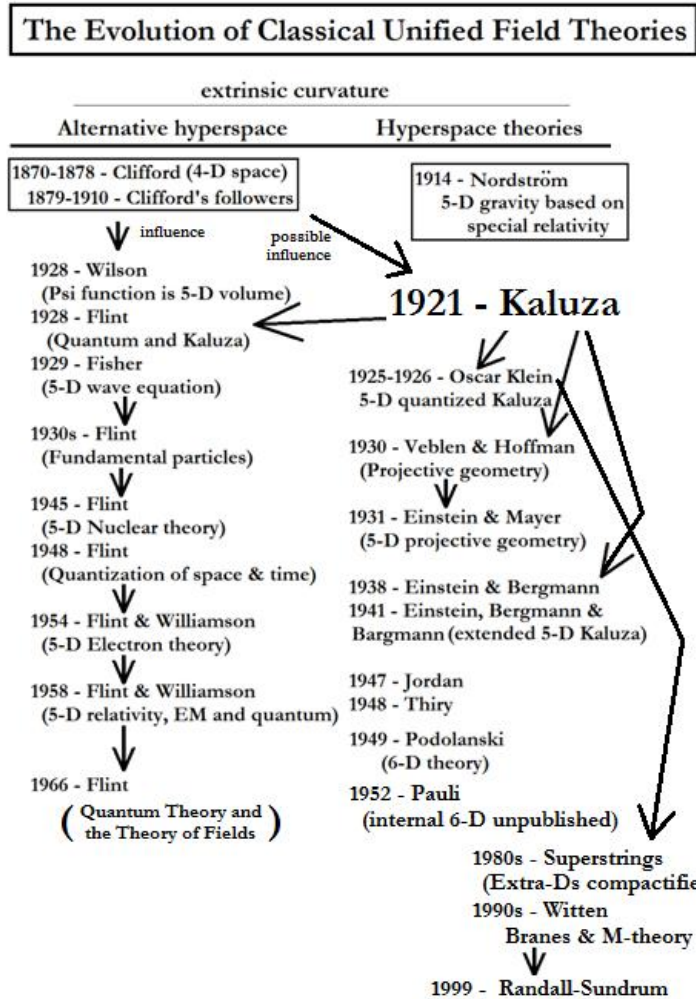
The Evolution of Classical Unified Field Theories

extrinsic curvature

Alternative hyperspace

Hyperspace theories

1870-1878 - Clifford (4-D space)
1879-1910 - Clifford's followers

1914 - Nordström
5-D gravity based on special relativity

influence

possible influence

1928 - Wilson
(Psi function is 5-D volume)
1928 - Flint
(Quantum and Kaluza)
1929 - Fisher
(5-D wave equation)
1930s - Flint
(Fundamental particles)
1945 - Flint
(5-D Nuclear theory)
1948 - Flint
(Quantization of space & time)
1954 - Flint & Williamson
(5-D Electron theory)
1958 - Flint & Williamson
(5-D relativity, EM and quantum)
1966 - Flint
(Quantum Theory and the Theory of Fields)

1921 - Kaluza

1925-1926 - Oscar Klein
5-D quantized Kaluza
1930 - Veblen & Hoffman
(Projective geometry)
1931 - Einstein & Mayer
(5-D projective geometry)
1938 - Einstein & Bergmann
1941 - Einstein, Bergmann & Bargmann (extended 5-D Kaluza)
1947 - Jordan
1948 - Thiry
1949 - Podolanski
(6-D theory)
1952 - Pauli
(internal 6-D unpublished)

1980s - Superstrings
(Extra-Ds compactifie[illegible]
1990s - Witten
Branes & M-theory
1999 - Randall-Sundrum